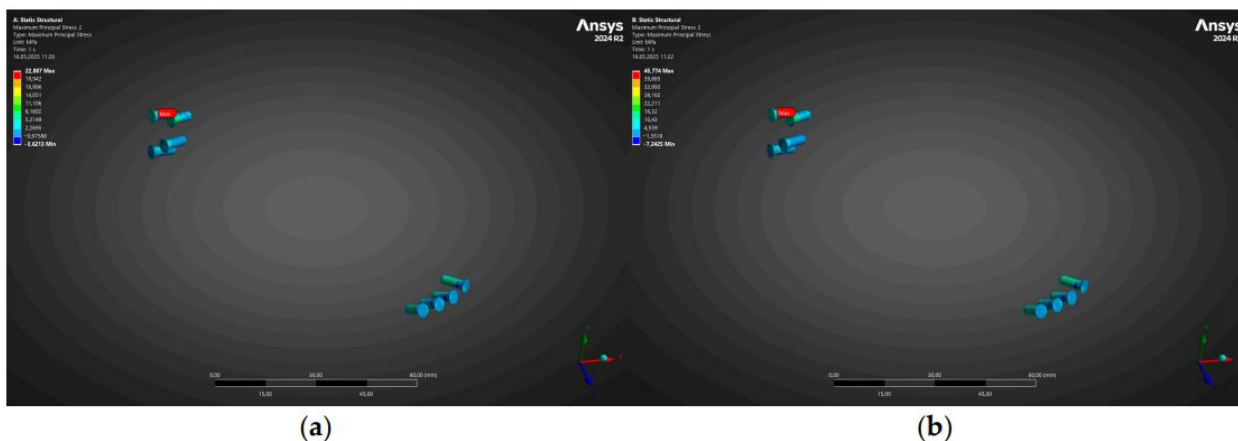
A: Static Structural
Maximum Principal Stress 2
Type: Maximum Principal Stress
Unit: MPa
Time: 1 s
18.05.2025 11:20

22,887 Max
19,942
16,996
14,051
11,106
8,1602
5,2148
2,2695
−0,67580
−3,6213 Min

Max

Ansys
2024 R2

0,00
30,00
60,00 (mm)
15,00
45,00

(a)

B: Static Structural
Maximum Principal Stress 2
Type: Maximum Principal Stress
Unit: MPa
Time: 1 s
18.05.2025 11:22

45,774 Max
39,880
33,993
28,102
22,211
16,32
10,43
4,539
−1,3518
−7,2425 Min

Max

Ansys
2024 R

0,00
30,00
60,00 (mm)
15,00
45,00

(b)